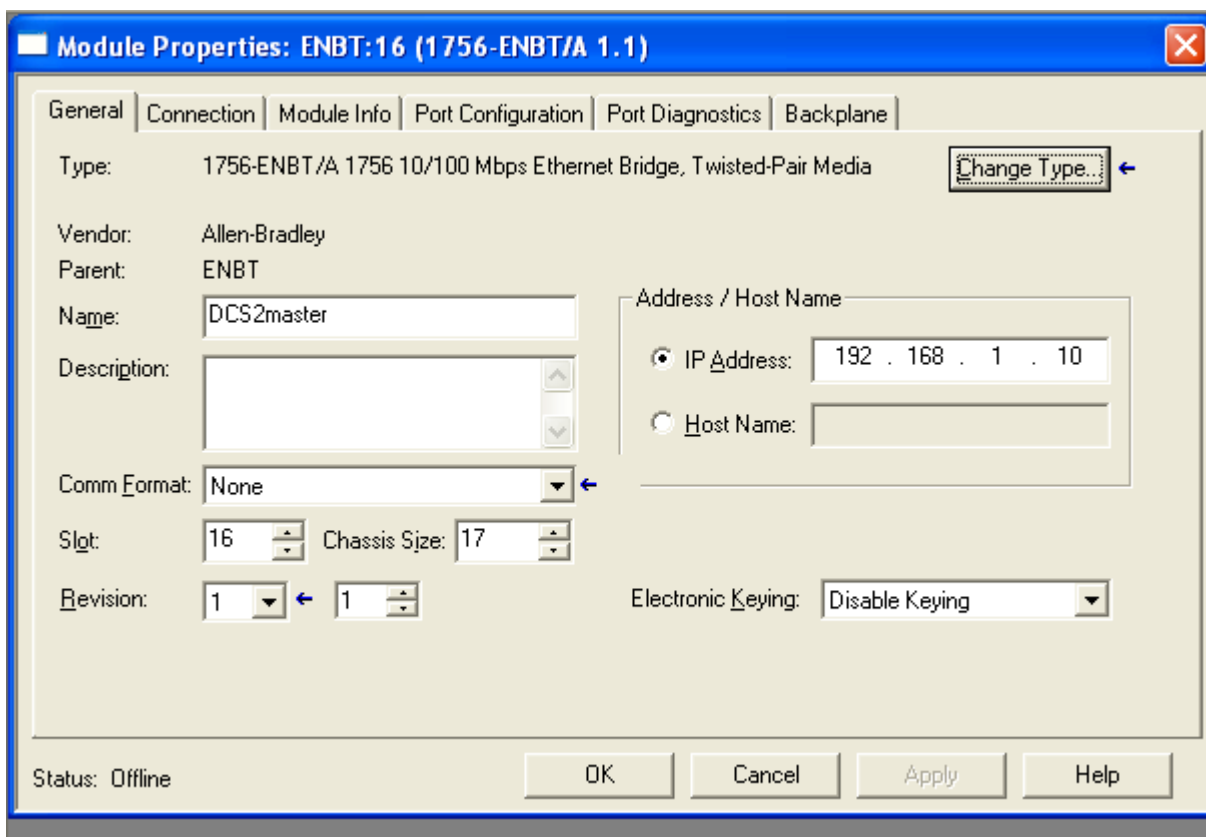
Module Properties: ENBT:16 (1756-ENBT/A 1.1)

General | Connection | Module Info | Port Configuration | Port Diagnostics | Backplane

Type: 1756-ENBT/A 1756 10/100 Mbps Ethernet Bridge, Twisted-Pair Media

Change Type...

Vendor: Allen-Bradley
Parent: ENBT
Name: DCS2master
Description:

Address / Host Name
IP Address: 192 . 168 . 1 . 10
Host Name:

Comm Format: None
Slot: 16 Chassis Size: 17
Revision: 1 1
Electronic Keying: Disable Keying

Status: Offline

OK Cancel Apply Help